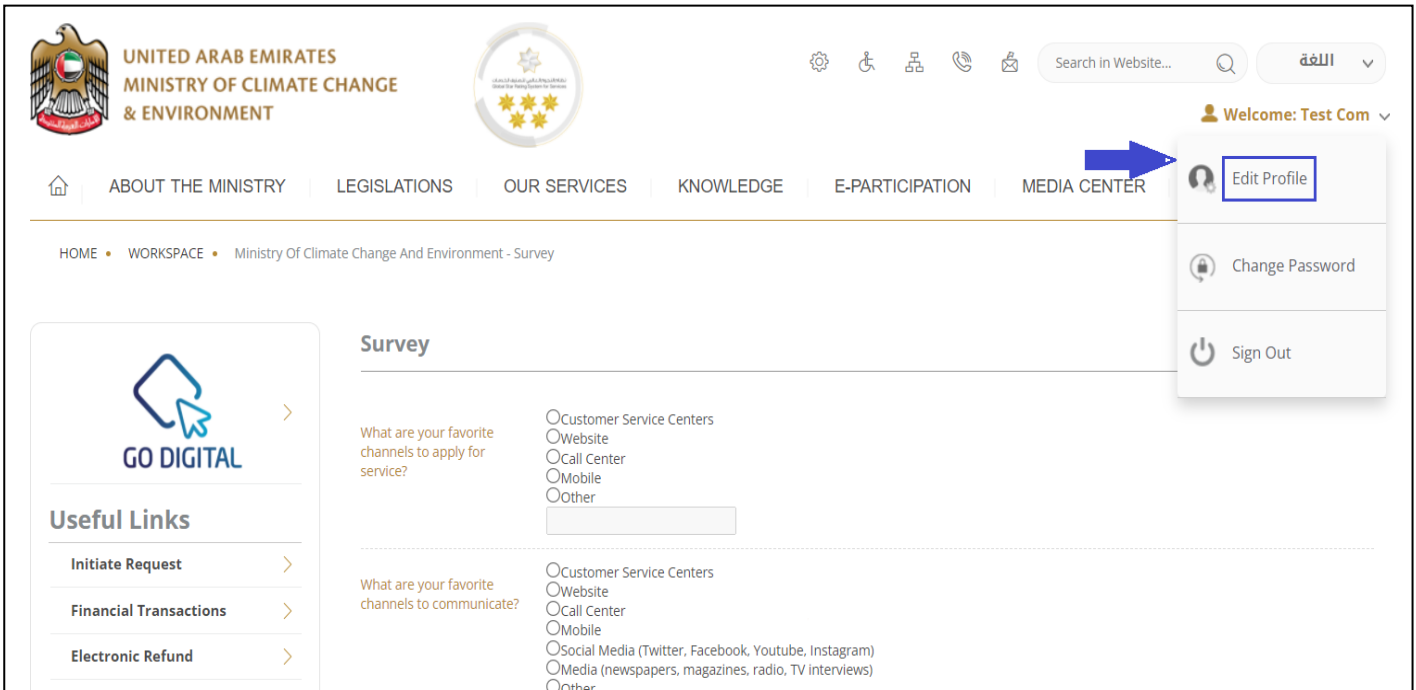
UNITED ARAB EMIRATES
MINISTRY OF CLIMATE CHANGE
& ENVIRONMENT

Search in Website...

اللغة

Welcome: Test Com

ABOUT THE MINISTRY | LEGISLATIONS | OUR SERVICES | KNOWLEDGE | E-PARTICIPATION | MEDIA CENTER

Edit Profile

Change Password

Sign Out

HOME • WORKSPACE • Ministry Of Climate Change And Environment - Survey

GO DIGITAL

Useful Links

Initiate Request

Financial Transactions

Electronic Refund

Survey

What are your favorite channels to apply for service?

Customer Service Centers
Website
Call Center
Mobile
Other

What are your favorite channels to communicate?

Customer Service Centers
Website
Call Center
Mobile
Social Media (Twitter, Facebook, Youtube, Instagram)
Media (newspapers, magazines, radio, TV interviews)
Other